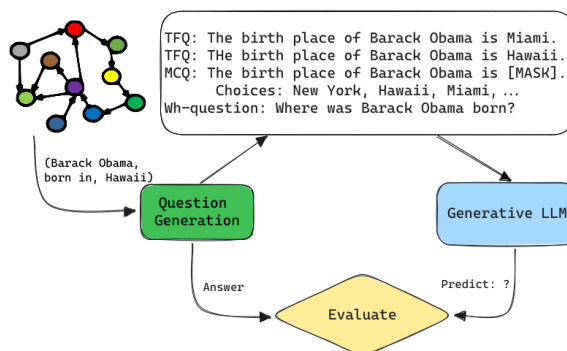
TFQ: The birth place of Barack Obama is Miami.
TFQ: THe birth place of Barack Obama is Hawaii.
MCQ: The birth place of Barack Obama is [MASK].
Choices: New York, Hawaii, Miami, ...
Wh-question: Where was Barack Obama born?

(Barack Obama, born in, Hawaii)

Question Generation

Generative LLM

Answer

Predict: ?

Evaluate